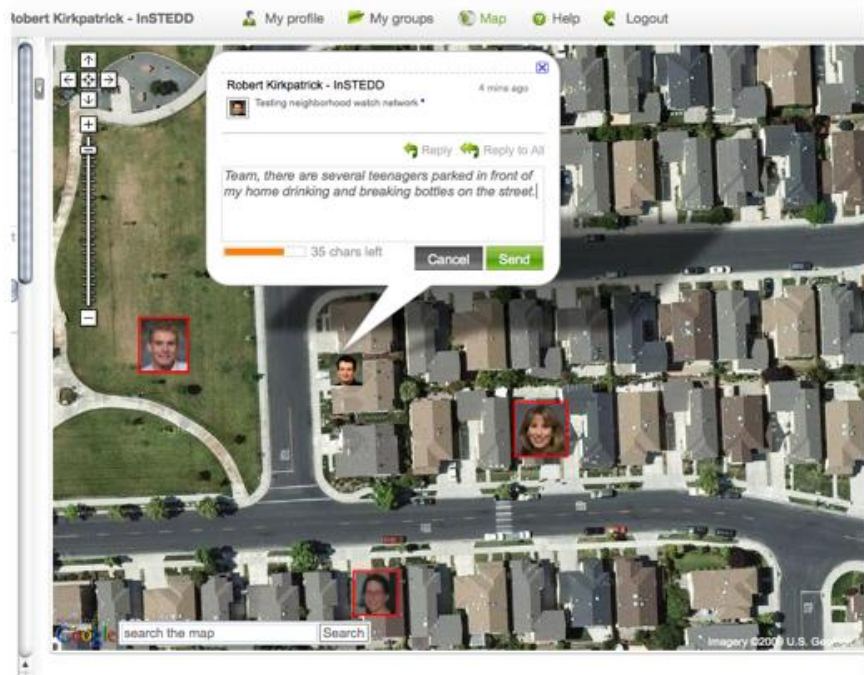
obert Kirkpatrick - InSTEDD   My profile   My groups   Map   Help   Logout

Robert Kirkpatrick - InSTEDD   4 mins ago

Testing neighborhood watch network *

Reply   Reply to All

Team, there are several teenagers parked in front of my home drinking and breaking bottles on the street.

35 chars left   Cancel   Send

Google   search the map   Search

Imagery ©2009 U.S. Ge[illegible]